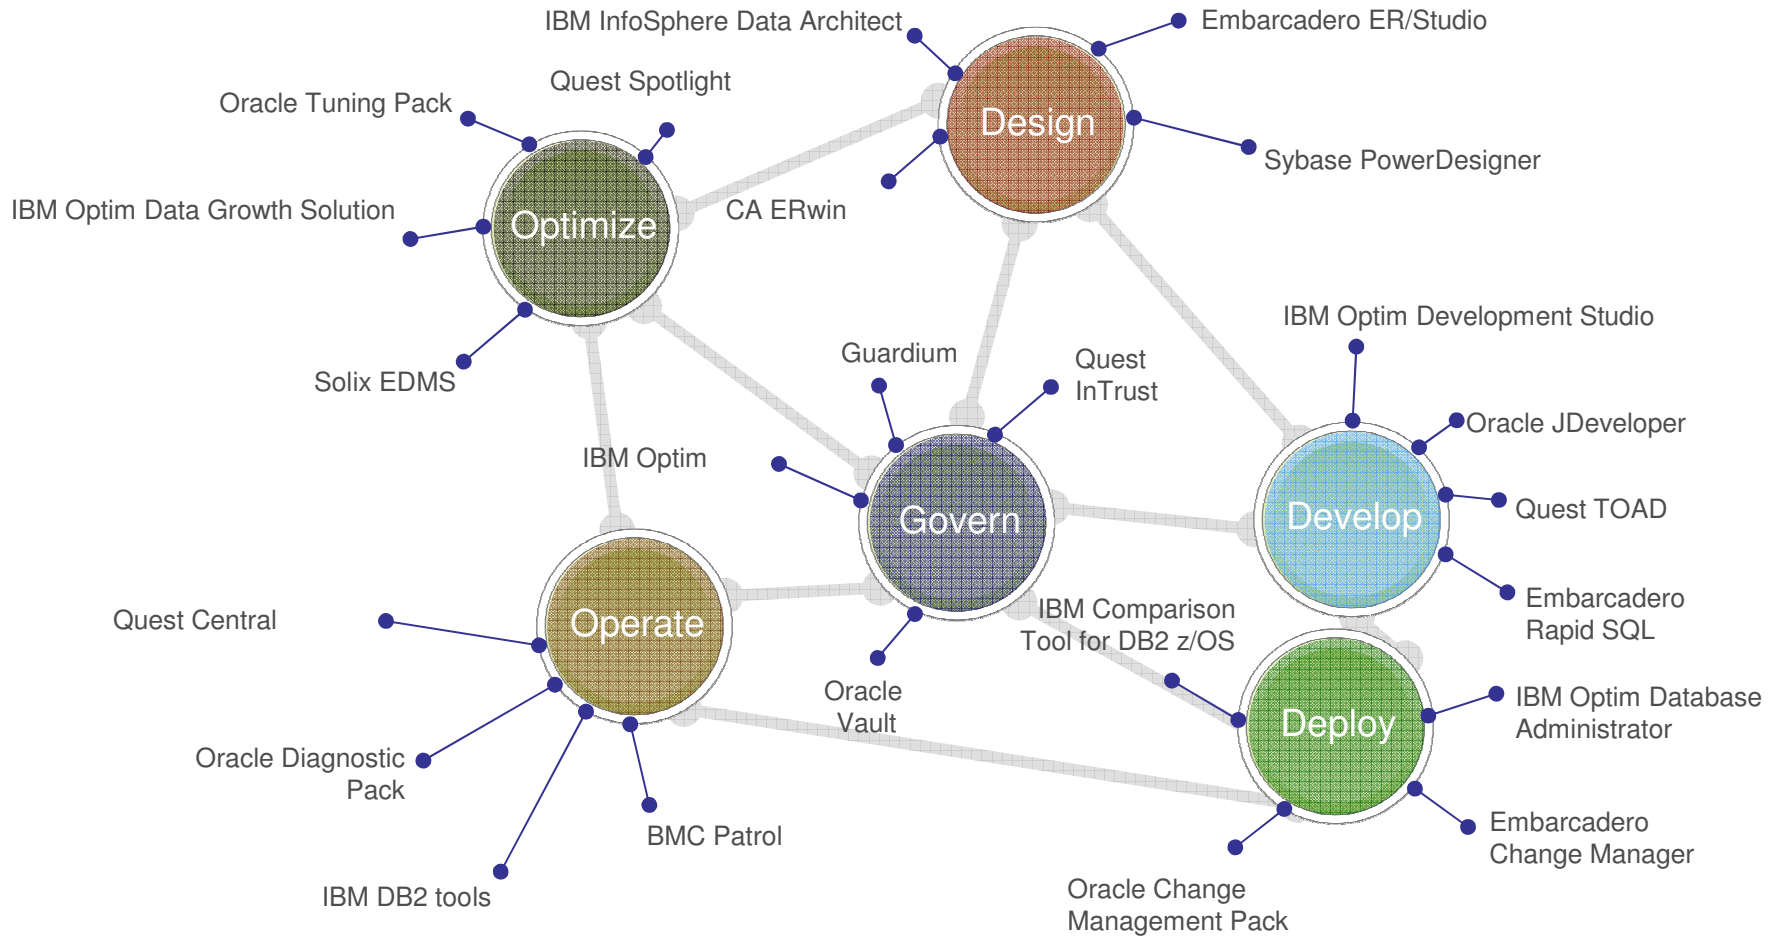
IBM InfoSphere Data Architect

Embarcadero ER/Studio

Quest Spotlight

Oracle Tuning Pack

Design

Sybase PowerDesigner

IBM Optim Data Growth Solution

Optimize

CA ERwin

Solix EDMS

IBM Optim Development Studio

Guardium

Quest InTrust

Oracle JDeveloper

IBM Optim

Govern

Develop

Quest TOAD

Quest Central

Operate

IBM Comparison Tool for DB2 z/OS

Embarcadero Rapid SQL

Oracle Vault

Deploy

IBM Optim Database Administrator

Oracle Diagnostic Pack

BMC Patrol

Embarcadero Change Manager

IBM DB2 tools

Oracle Change Management Pack